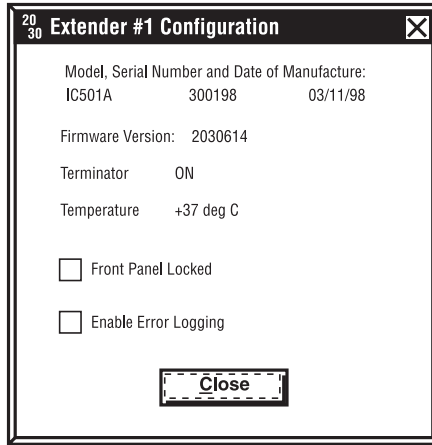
20 30 Extender #1 Configuration

Model, Serial Number and Date of Manufacture:
IC501A 300198 03/11/98

Firmware Version: 2030614

Terminator ON

Temperature +37 deg C

Front Panel Locked

Enable Error Logging

Close